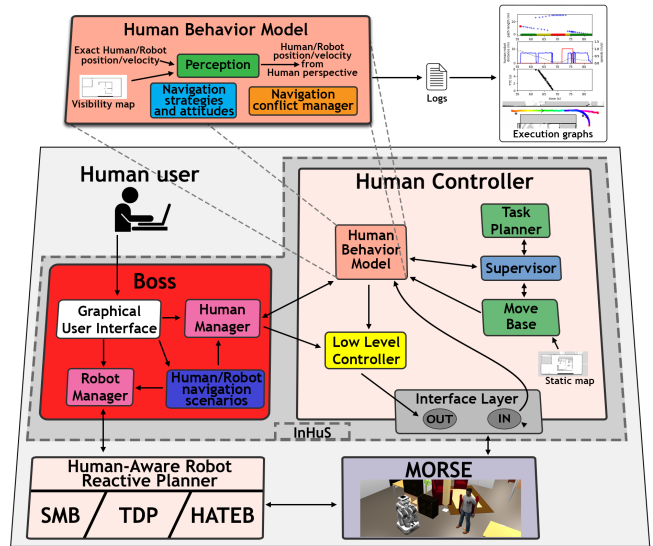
Human Behavior Model

Exact Human/Robot position/velocity

Perception

Human/Robot position/velocity from Human perspective

Visibility map

Navigation strategies and attitudes

Navigation conflict manager

Logs

Execution graphs

Human user

Human Controller

Task Planner

Human Behavior Model

Supervisor

Move Base

Static map

Boss

Graphical User Interface

Human Manager

Low Level Controller

Robot Manager

Human/Robot navigation scenarios

Interface Layer

OUT

IN

InHuS

Human-Aware Robot Reactive Planner

SMB

TDP

HATEB

MORSE